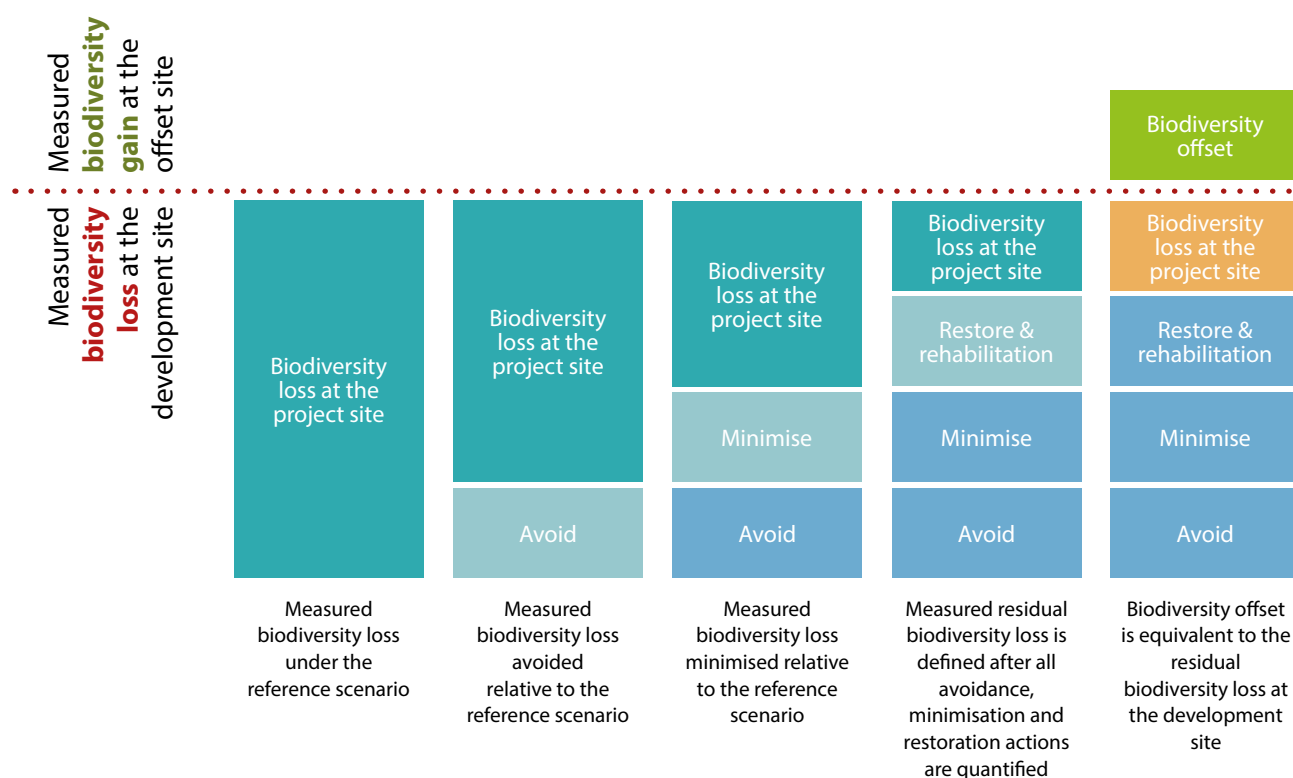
Measured biodiversity gain at the offset site

Measured biodiversity loss at the development site

Biodiversity loss at the project site

Biodiversity loss at the project site

Avoid

Biodiversity loss at the project site

Minimise

Avoid

Biodiversity loss at the project site

Restore & rehabilitation

Minimise

Avoid

Biodiversity offset

Biodiversity loss at the project site

Restore & rehabilitation

Minimise

Avoid

Measured biodiversity loss under the reference scenario

Measured biodiversity loss avoided relative to the reference scenario

Measured biodiversity loss minimised relative to the reference scenario

Measured residual biodiversity loss is defined after all avoidance, minimisation and restoration actions are quantified

Biodiversity offset is equivalent to the residual biodiversity loss at the development site